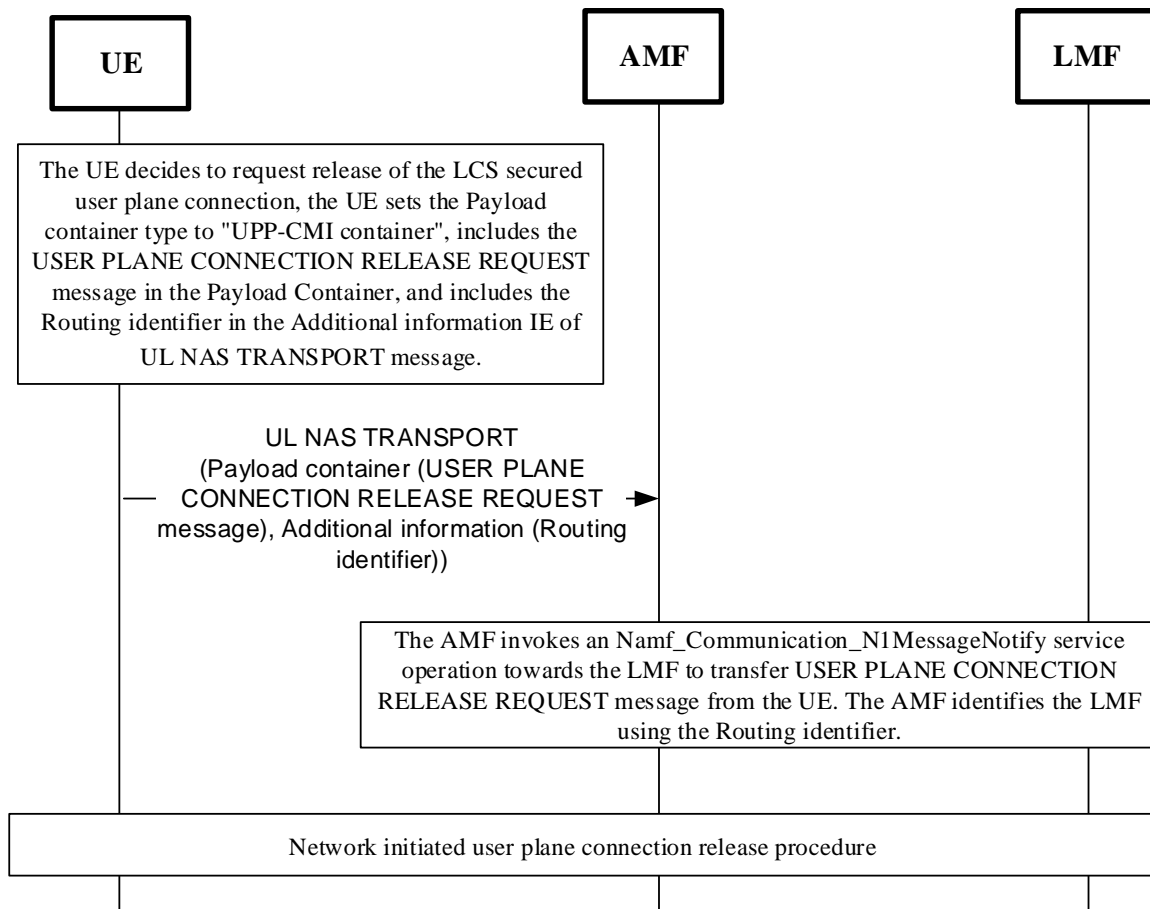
UE

AMF

LMF

The UE decides to request release of the LCS secured user plane connection, the UE sets the Payload container type to "UPP-CMI container", includes the USER PLANE CONNECTION RELEASE REQUEST message in the Payload Container, and includes the Routing identifier in the Additional information IE of UL NAS TRANSPORT message.

UL NAS TRANSPORT (Payload container (USER PLANE CONNECTION RELEASE REQUEST message), Additional information (Routing identifier))

The AMF invokes an Namf_Communication_N1MessageNotify service operation towards the LMF to transfer USER PLANE CONNECTION RELEASE REQUEST message from the UE. The AMF identifies the LMF using the Routing identifier.

Network initiated user plane connection release procedure